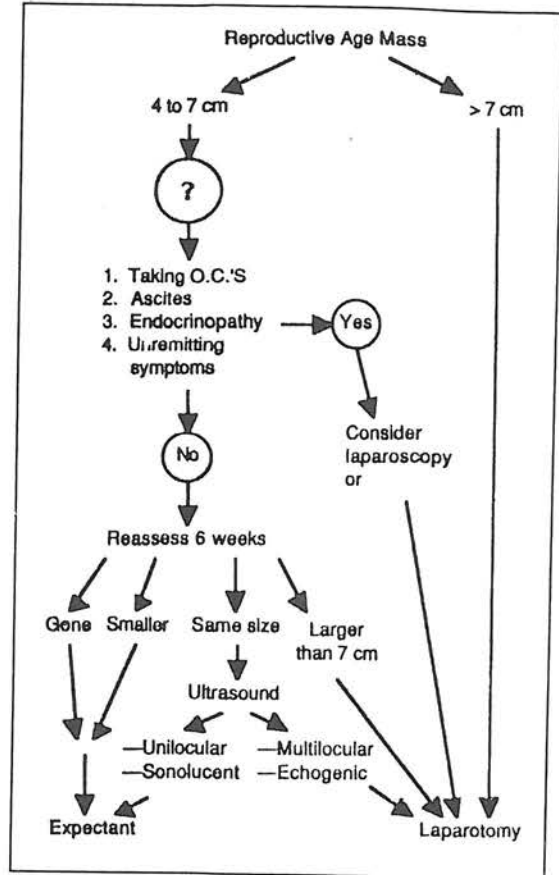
Reproductive Age Mass

4 to 7 cm

> 7 cm

?

1. Taking O.C.'S
2. Ascites
3. Endocrinopathy
4. Unremitting symptoms

Yes

Consider laparoscopy or

No

Reassess 6 weeks

Gone

Smaller

Same size

Larger than 7 cm

Ultrasound

—Unilocular
—Sonolucent

—Multilocular
—Echogenic

Expectant

Laparotomy